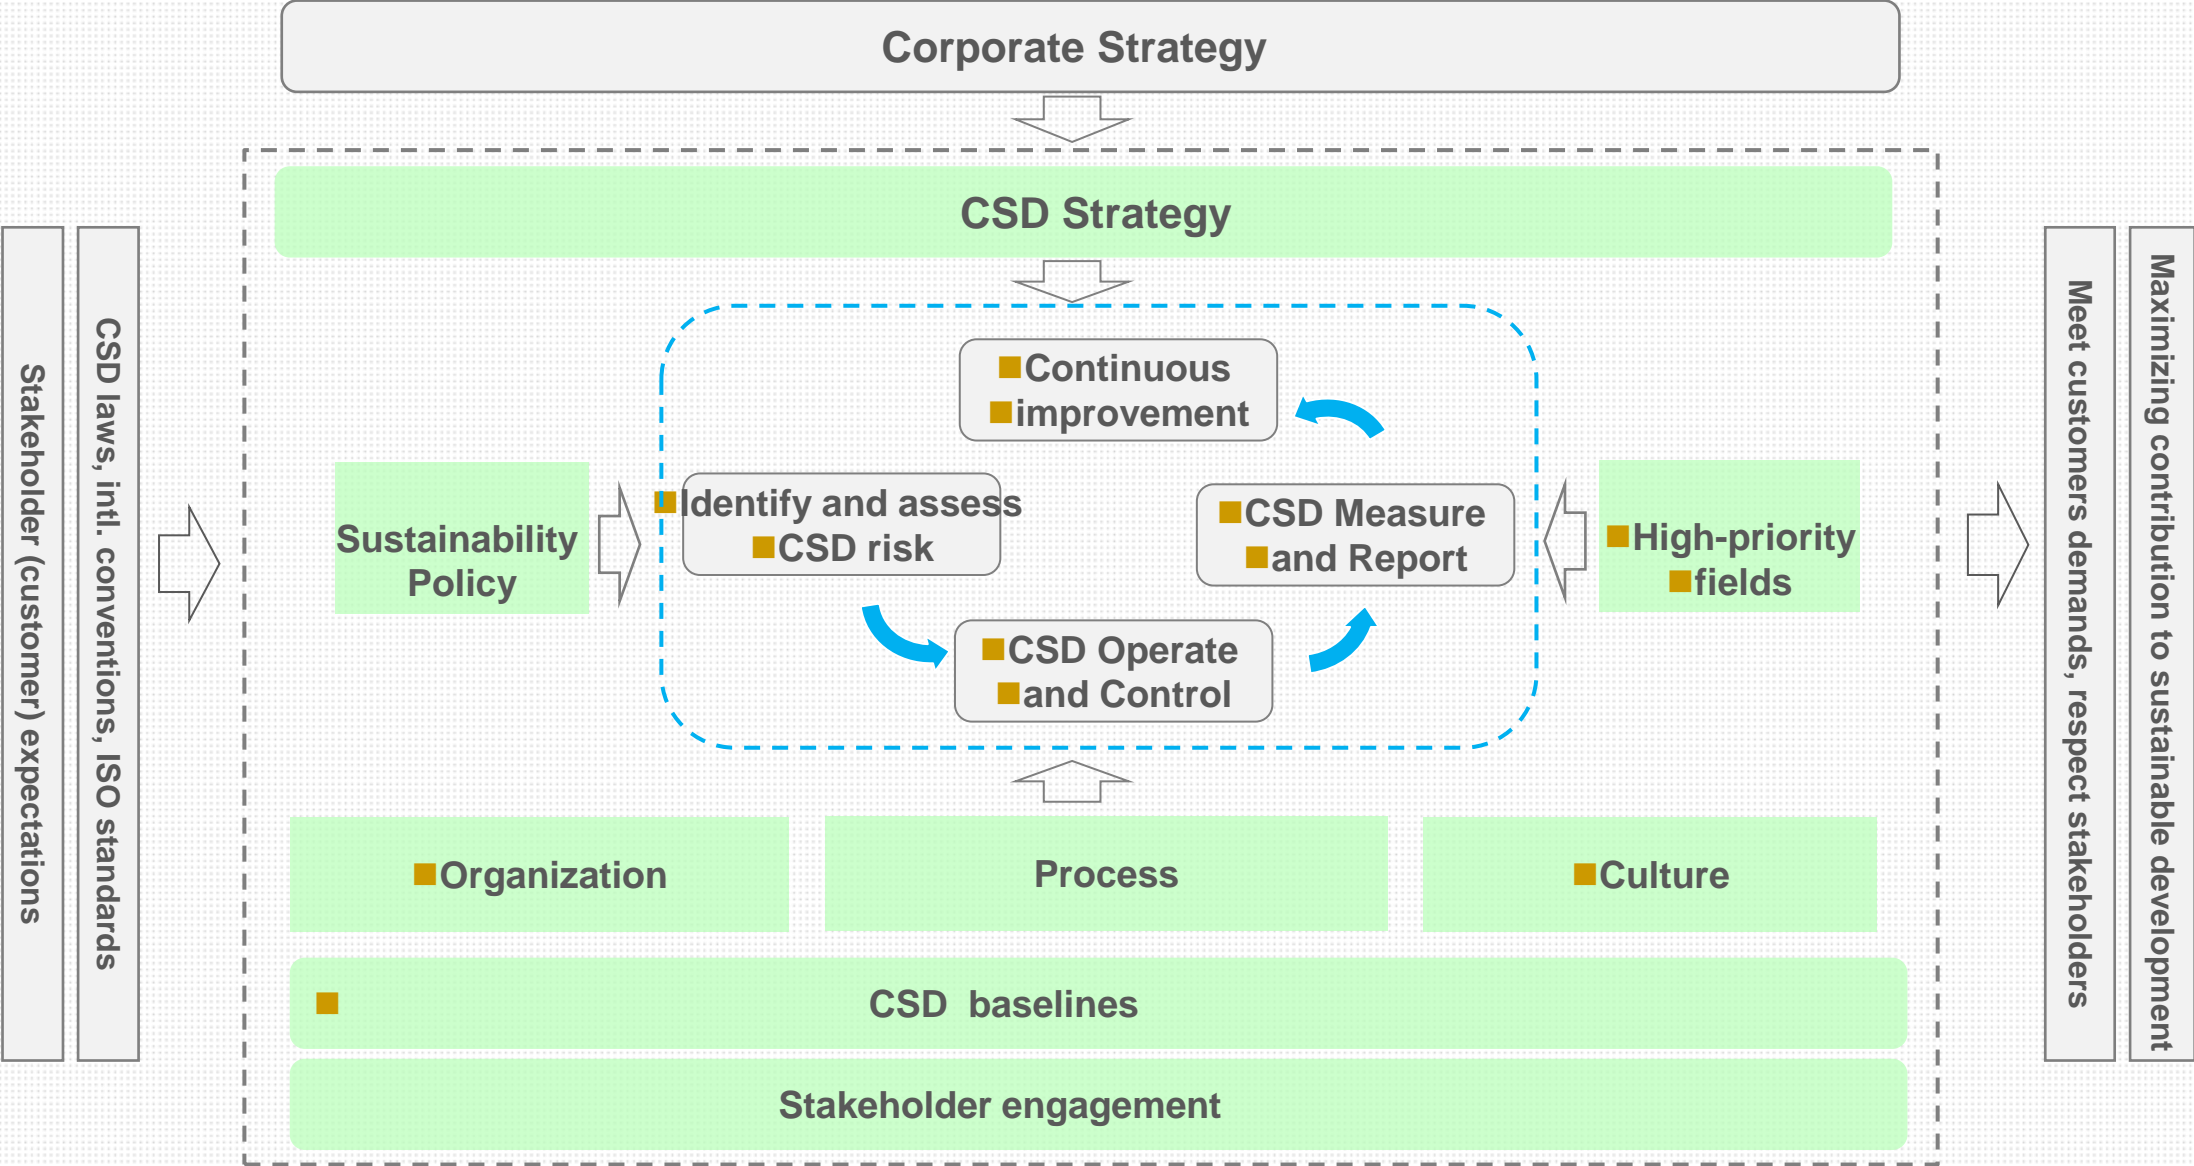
Corporate Strategy

Stakeholder (customer) expectations

CSD laws, intl. conventions, ISO standards

CSD Strategy

Continuous improvement

Sustainability Policy

Identify and assess CSD risk

CSD Measure and Report

High-priority fields

CSD Operate and Control

Organization

Process

Culture

CSD baselines

Stakeholder engagement

Meet customers demands, respect stakeholders

Maximizing contribution to sustainable development